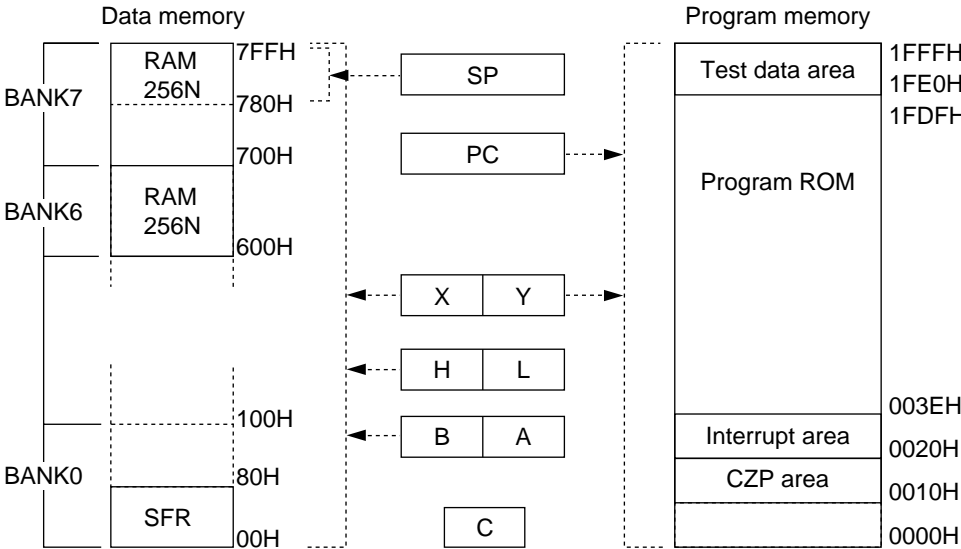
Data memory

BANK7
RAM
256N
7FFH
780H
700H

BANK6
RAM
256N
600H

100H

BANK0
80H
SFR
00H

SP

PC

X Y

H L

B A

C

Program memory

Test data area
1FFFH
1FE0H
1FDFH

Program ROM

003EH
Interrupt area
0020H
CZP area
0010H
0000H